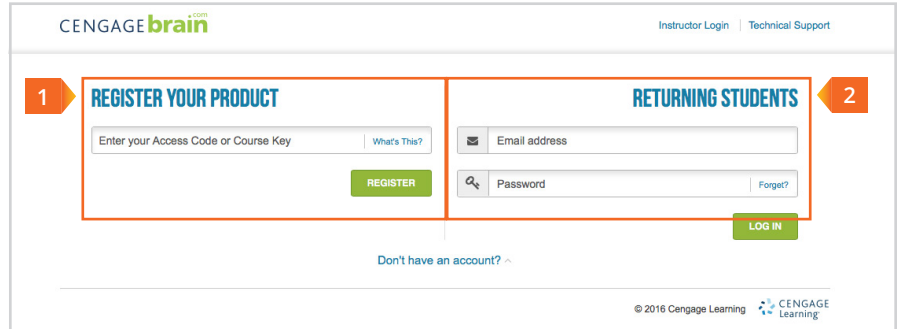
CENGAGEbrain.com

Instructor Login | Technical Support

1

REGISTER YOUR PRODUCT

Enter your Access Code or Course Key | What's This?

REGISTER

RETURNING STUDENTS

2

Email address

Password | Forget?

LOG IN

Don't have an account?

© 2016 Cengage Learning

CENGAGE Learning